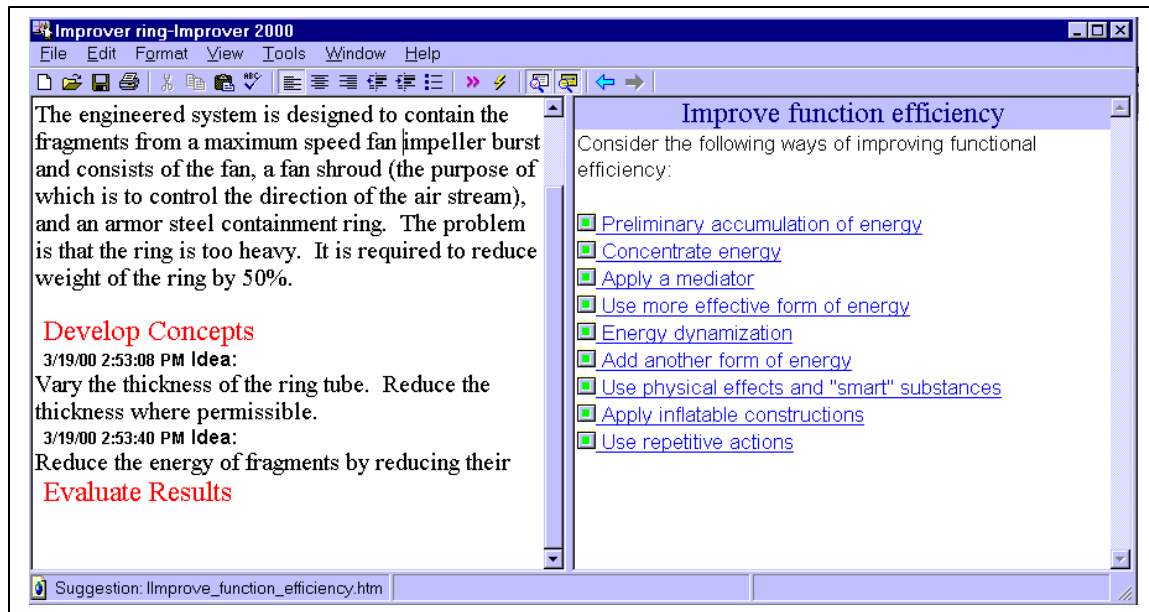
Improver ring-Improver 2000

File Edit Format View Tools Window Help

The engineered system is designed to contain the fragments from a maximum speed fan impeller burst and consists of the fan, a fan shroud (the purpose of which is to control the direction of the air stream), and an armor steel containment ring. The problem is that the ring is too heavy. It is required to reduce weight of the ring by 50%.

Develop Concepts

3/19/00 2:53:08 PM Idea:

Vary the thickness of the ring tube. Reduce the thickness where permissible.

3/19/00 2:53:40 PM Idea:

Reduce the energy of fragments by reducing their

Evaluate Results

Improve function efficiency

Consider the following ways of improving functional efficiency:

Preliminary accumulation of energy

Concentrate energy

Apply a mediator

Use more effective form of energy

Energy dynamization

Add another form of energy

Use physical effects and "smart" substances

Apply inflatable constructions

Use repetitive actions

Suggestion: IImprove_function_efficiency.htm